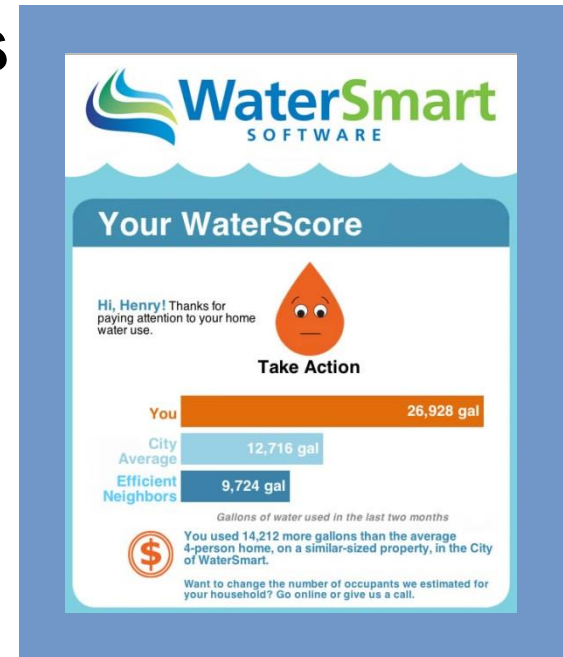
WaterSmart
SOFTWARE

Your WaterScore

Hi, Henry! Thanks for paying attention to your home water use.

Take Action

| | |
|---|---|
| You | 26,928 gal |
| City Average | 12,716 gal |
| Efficient Neighbors | 9,724 gal |

Gallons of water used in the last two months

$

You used 14,212 more gallons than the average 4-person home, on a similar-sized property, in the City of WaterSmart.

Want to change the number of occupants we estimated for your household? Go online or give us a call.